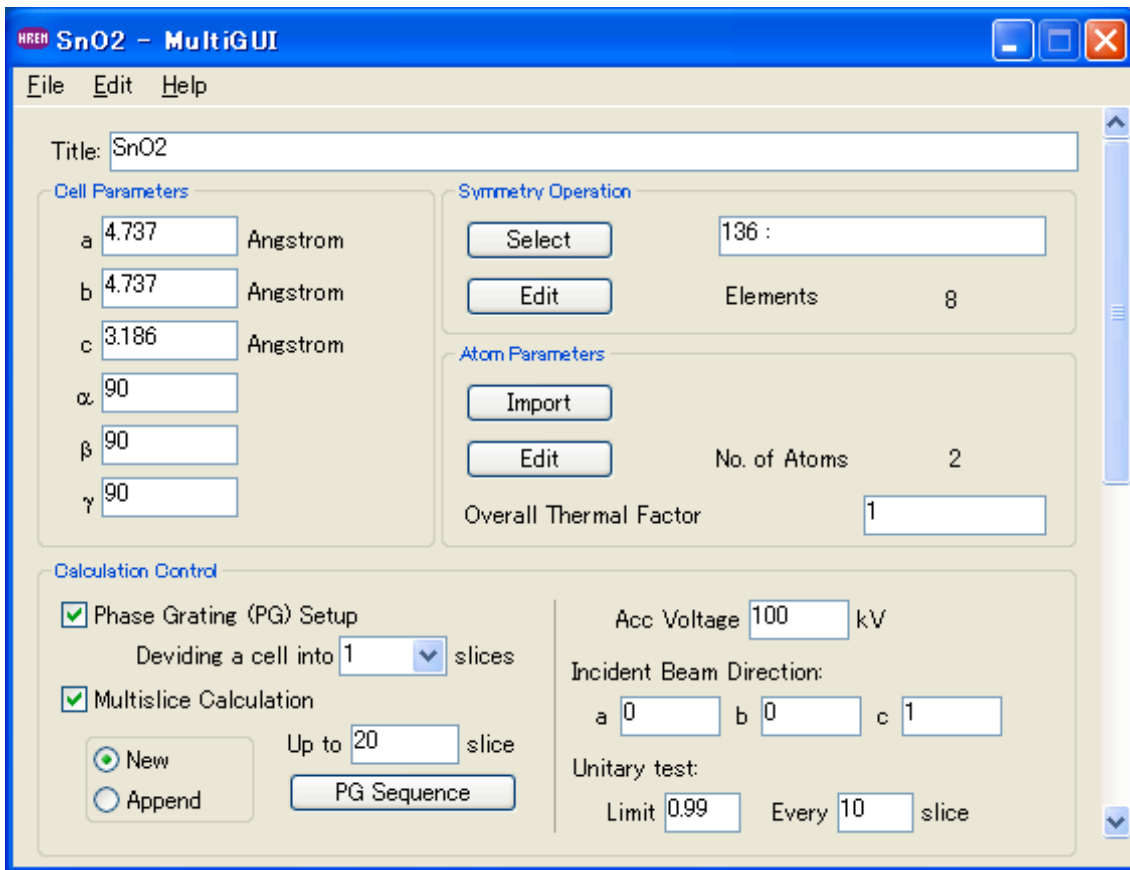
HREM SnO2 - MultiGUI

File Edit Help

Title: SnO2

Cell Parameters

a 4.737 Angstrom

b 4.737 Angstrom

c 3.186 Angstrom

α 90

β 90

γ 90

Symmetry Operation

Select 136 :

Edit Elements 8

Atom Parameters

Import

Edit No. of Atoms 2

Overall Thermal Factor 1

Calculation Control

Phase Grating (PG) Setup

Deviding a cell into 1 slices

Multislice Calculation

New

Append

Up to 20 slice

PG Sequence

Acc Voltage 100 kV

Incident Beam Direction:

a 0 b 0 c 1

Unitary test:

Limit 0.99 Every 10 slice